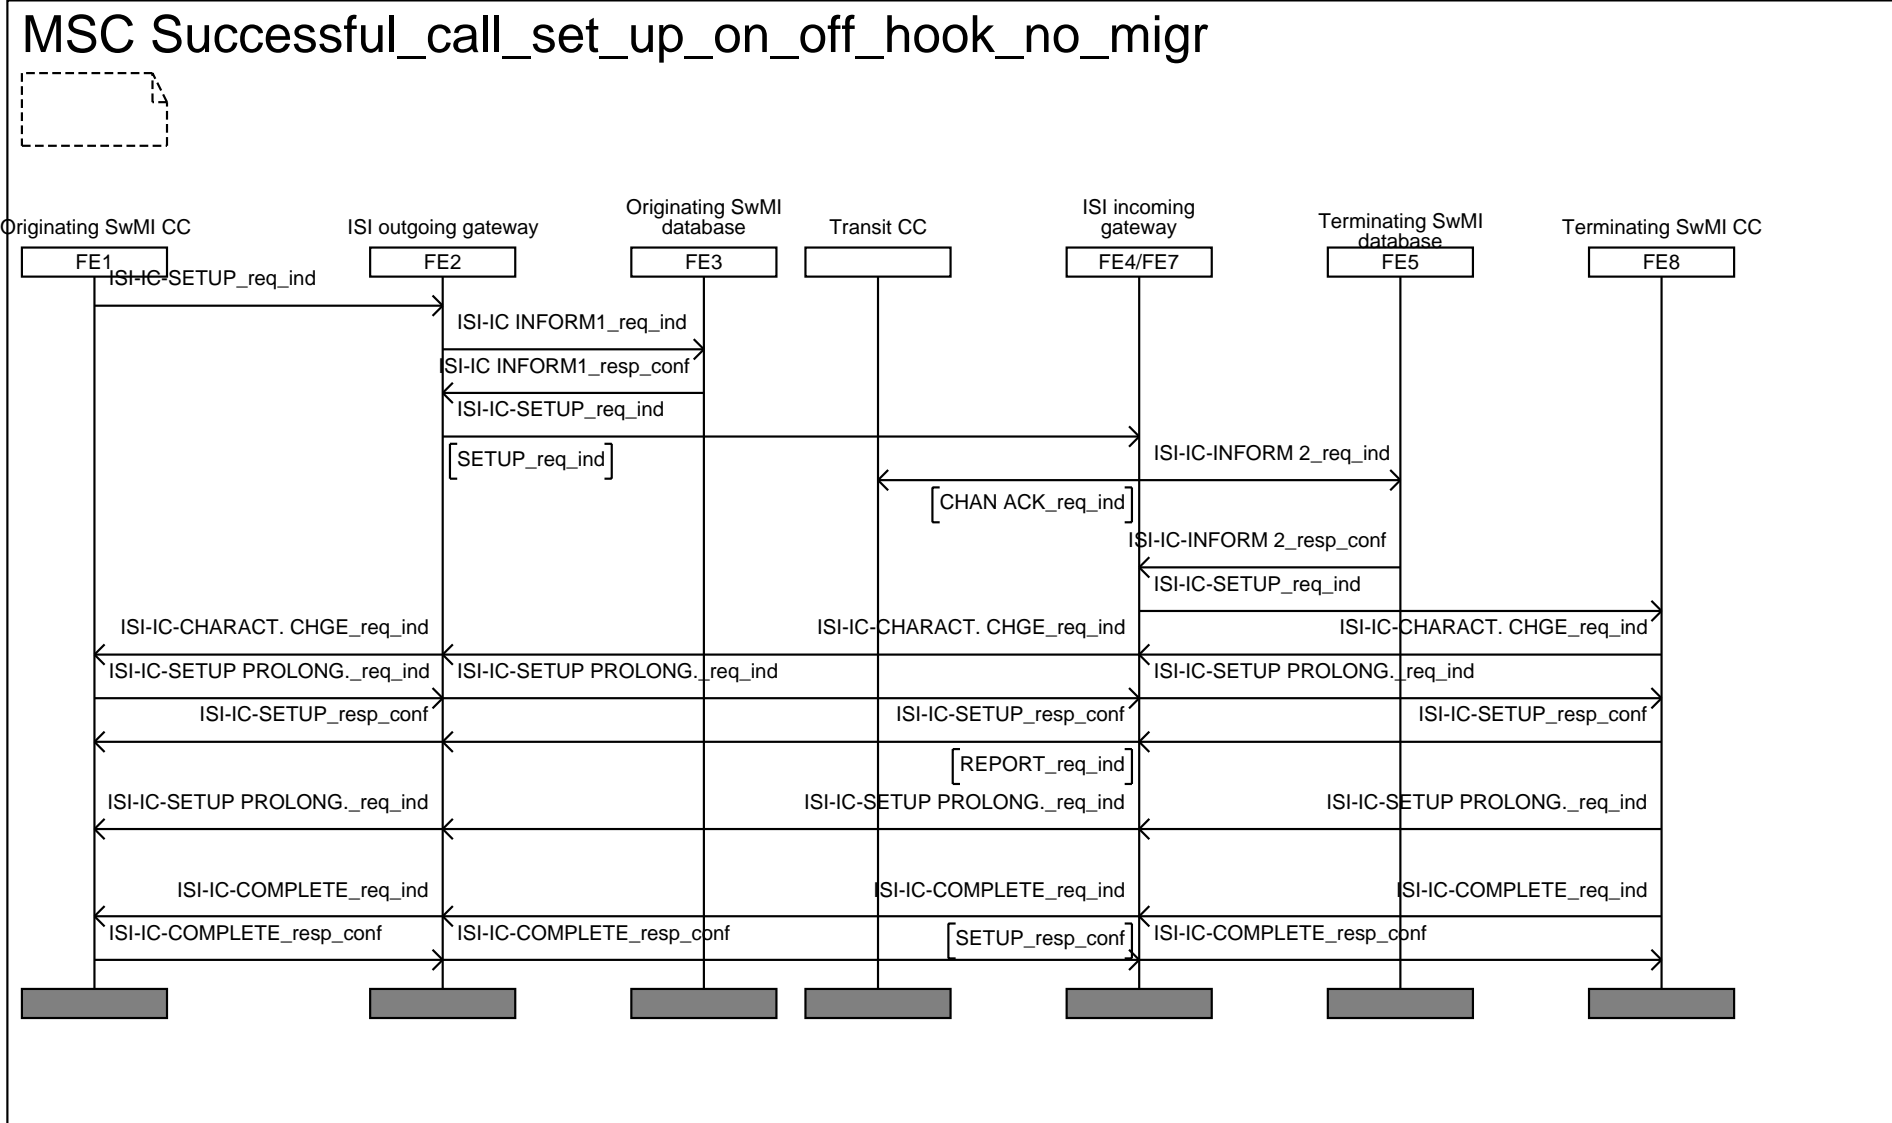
MSC Successful_call_set_up_on_off_hook_no_migr

Originating SwMI CC
FE1

ISI outgoing gateway
FE2

Originating SwMI database
FE3

Transit CC

ISI incoming gateway
FE4/FE7

Terminating SwMI database
FE5

Terminating SwMI CC
FE8

ISI-IC-SETUP_req_ind
ISI-IC INFORM1_req_ind
ISI-IC INFORM1_resp_conf
ISI-IC-SETUP_req_ind
SETUP_req_ind
ISI-IC-INFORM 2_req_ind
CHAN ACK_req_ind
ISI-IC-INFORM 2_resp_conf
ISI-IC-SETUP_req_ind
ISI-IC-CHARACT. CHGE_req_ind
ISI-IC-CHARACT. CHGE_req_ind
ISI-IC-CHARACT. CHGE_req_ind
ISI-IC-SETUP PROLONG._req_ind
ISI-IC-SETUP PROLONG._req_ind
ISI-IC-SETUP PROLONG._req_ind
ISI-IC-SETUP_resp_conf
ISI-IC-SETUP_resp_conf
ISI-IC-SETUP_resp_conf
REPORT_req_ind
ISI-IC-SETUP PROLONG._req_ind
ISI-IC-SETUP PROLONG._req_ind
ISI-IC-SETUP PROLONG._req_ind
ISI-IC-COMPLETE_req_ind
ISI-IC-COMPLETE_req_ind
ISI-IC-COMPLETE_req_ind
ISI-IC-COMPLETE_resp_conf
ISI-IC-COMPLETE_resp_conf
SETUP_resp_conf
ISI-IC-COMPLETE_resp_conf